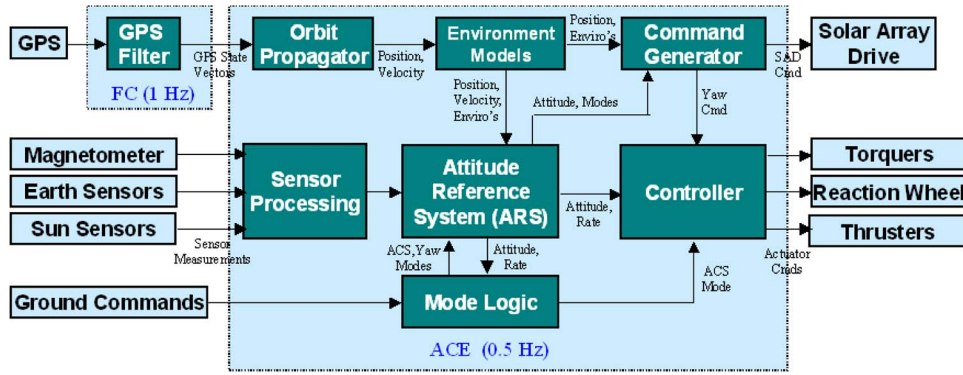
GPS

GPS Filter

GPS State Vectors

FC (1 Hz)

Orbit Propagator

Position, Velocity

Environment Models

Position, Enviro's

Command Generator

S&D Cmd

Solar Array Drive

Position, Velocity, Enviro's

Attitude, Modes

Yaw Cmd

Magnetometer

Earth Sensors

Sun Sensors

Sensor Measurements

Sensor Processing

Attitude Reference System (ARS)

Attitude, Rate

Controller

Torquers

Reaction Wheel

Thrusters

Actuator Cmds

ACS,Yaw Modes

Attitude, Rate

ACS Mode

Ground Commands

Mode Logic

ACE (0.5 Hz)